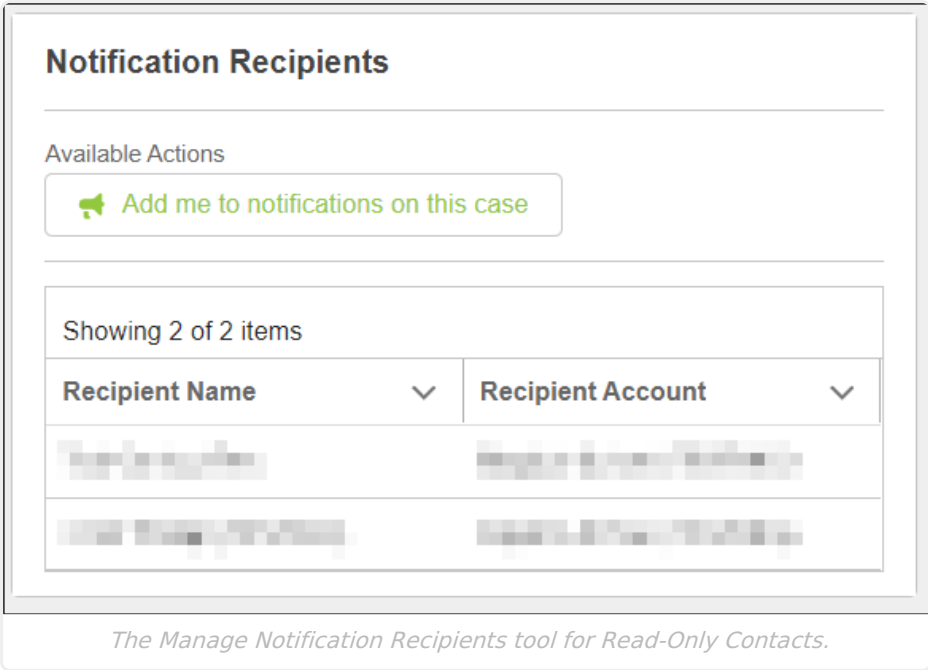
Notification Recipients

Available Actions

Add me to notifications on this case

Showing 2 of 2 items

| Recipient Name | Recipient Account |
|---|---|
| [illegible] | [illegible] |
| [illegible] | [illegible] |

The Manage Notification Recipients tool for Read-Only Contacts.